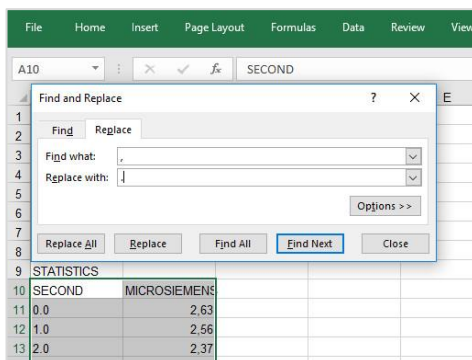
File Home Insert Page Layout Formulas Data Review View

A10 SECOND

Find and Replace ? ×

Find Replace

Find what: ,
Replace with: .

Options >>

Replace All Replace Find All Find Next Close

E

1
2
3
4
5
6
7
8
9 STATISTICS
10 SECOND MICROSIEMENS
11 0.0 2,63
12 1.0 2,56
13 2.0 2,37